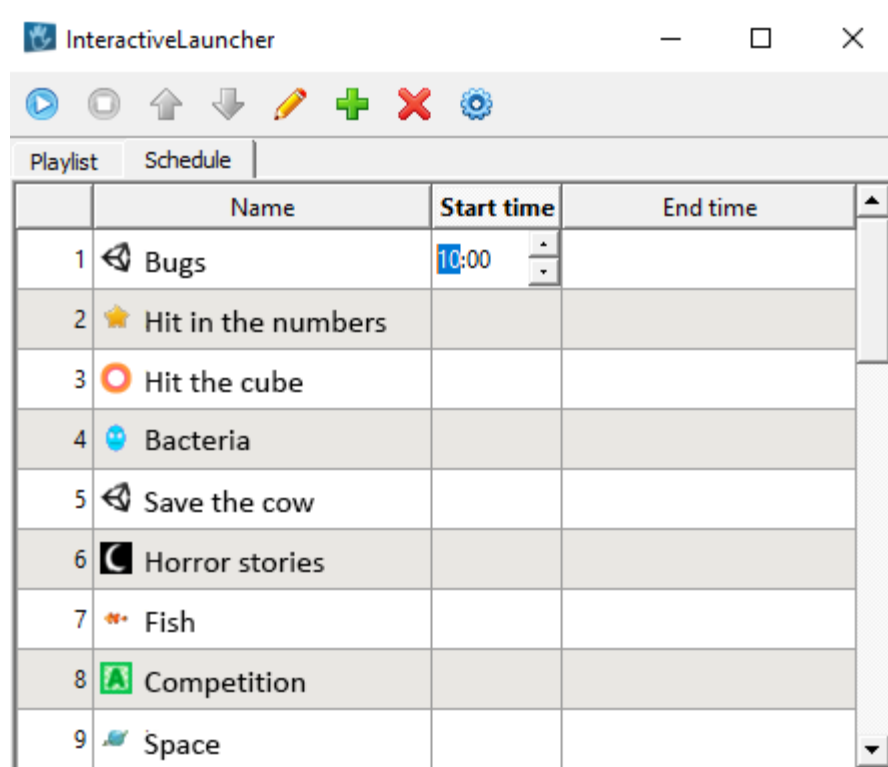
InteractiveLauncher

Playlist Schedule

| | Name | Start time | End time |
|---|---|---|---|
| 1 | Bugs | 10:00 | |
| 2 | Hit in the numbers | | |
| 3 | Hit the cube | | |
| 4 | Bacteria | | |
| 5 | Save the cow | | |
| 6 | Horror stories | | |
| 7 | Fish | | |
| 8 | Competition | | |
| 9 | Space | | |